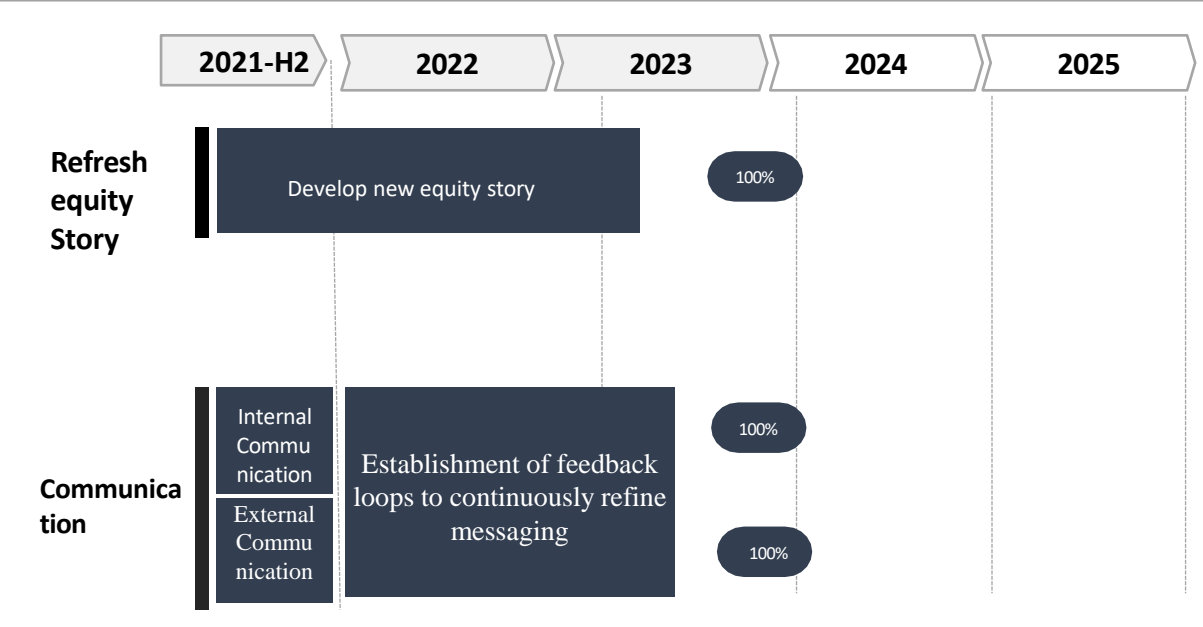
2021-H2 | 2022 | 2023 | 2024 | 2025

Refresh equity Story

Develop new equity story

100%

Communication

Internal Communication

External Communication

Establishment of feedback loops to continuously refine messaging

100%

100%